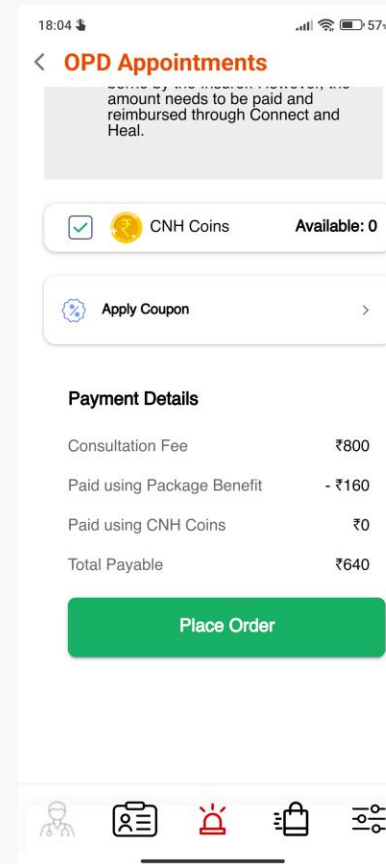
18:04

57

OPD Appointments

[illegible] amount needs to be paid and reimbursed through Connect and Heal.

CNH Coins

Available: 0

Apply Coupon

Payment Details

Consultation Fee ₹800

Paid using Package Benefit - ₹160

Paid using CNH Coins ₹0

Total Payable ₹640

Place Order